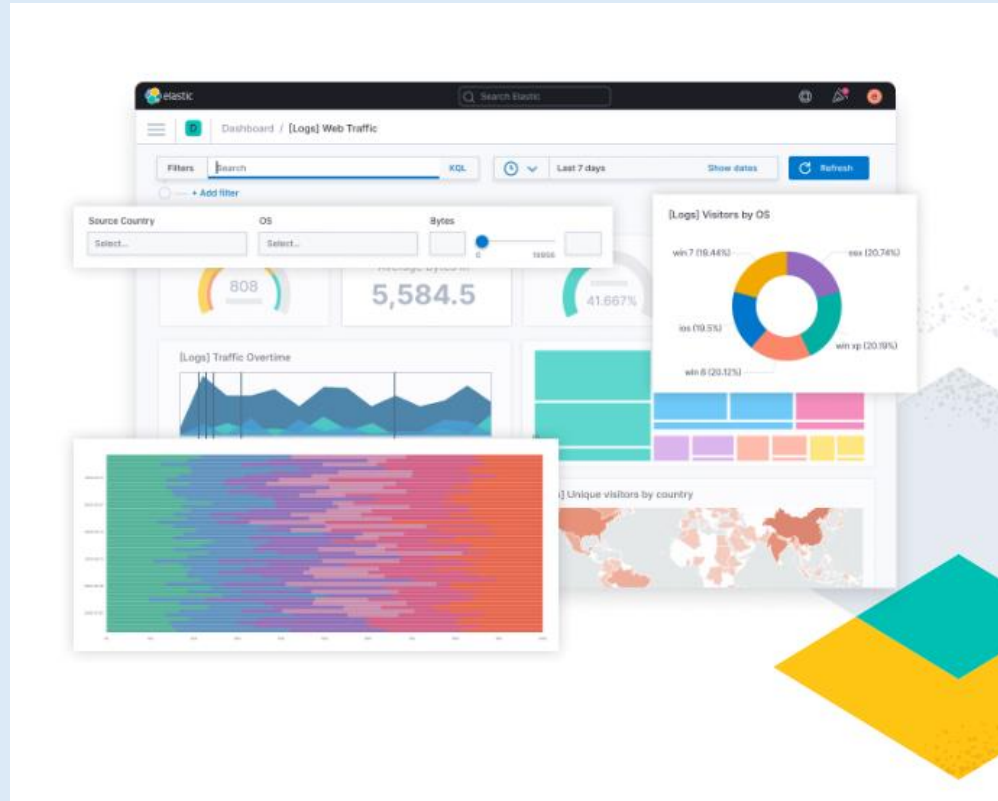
elastic

Search Elastic

D

Dashboard / [Logs] Web Traffic

Filters

Search

KQL

Last 7 days

Show dates

Refresh

+ Add filter

Source Country

Select...

OS

Select...

Bytes

0

19995

808

Average Bytes In

5,584.5

41.667%

[Logs] Visitors by OS

win 7 (19.44%)

osx (20.74%)

ios (19.5%)

win xp (20.19%)

win 8 (20.12%)

[Logs] Traffic Overtime

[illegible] Unique visitors by country